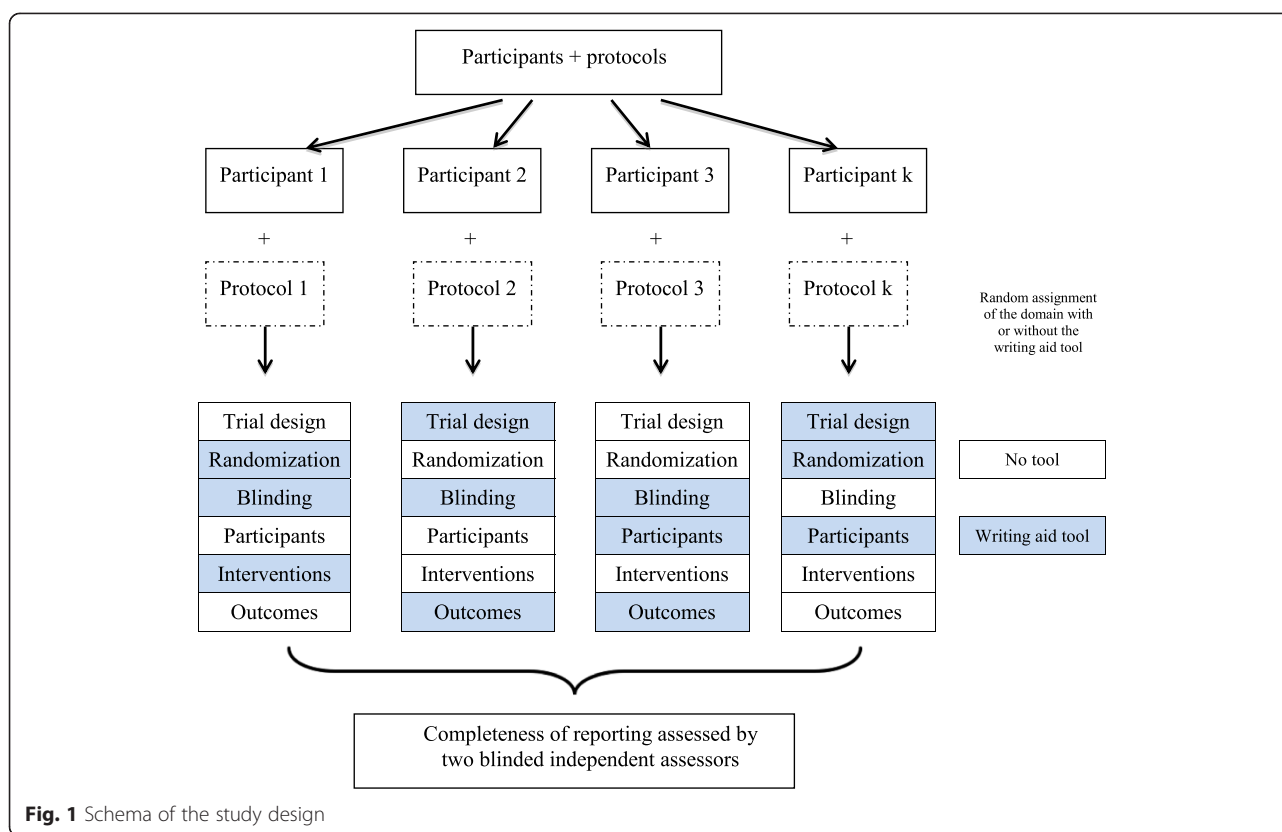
Participants + protocols

Participant 1

Participant 2

Participant 3

Participant k

+

+

+

+

Protocol 1

Protocol 2

Protocol 3

Protocol k

Random assignment of the domain with or without the writing aid tool

Trial design
Randomization
Blinding
Participants
Interventions
Outcomes

Trial design
Randomization
Blinding
Participants
Interventions
Outcomes

Trial design
Randomization
Blinding
Participants
Interventions
Outcomes

Trial design
Randomization
Blinding
Participants
Interventions
Outcomes

No tool

Writing aid tool

Completeness of reporting assessed by two blinded independent assessors

**Fig. 1** Schema of the study design